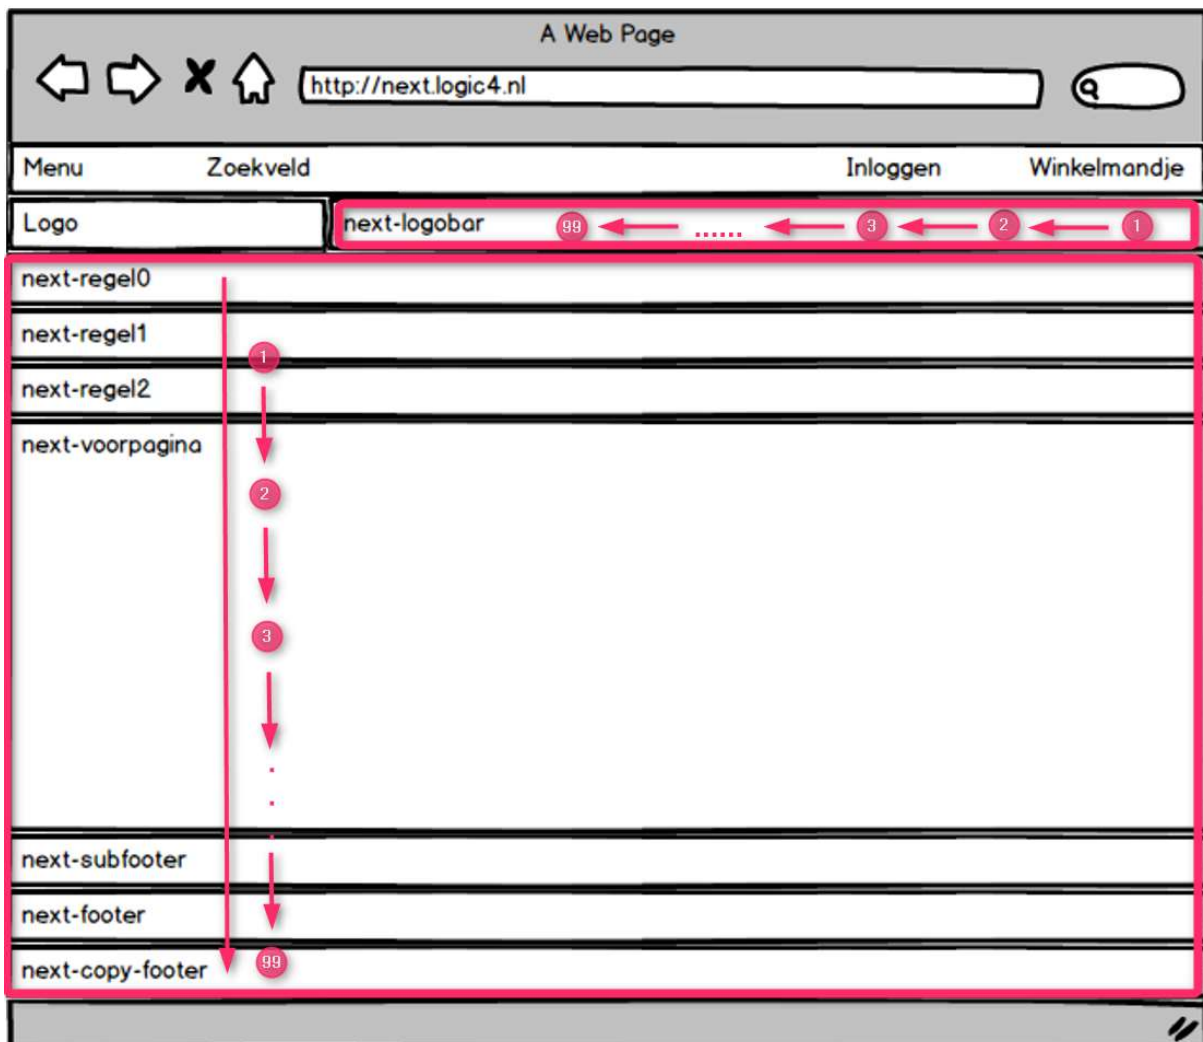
A Web Page

http://next.logic4.nl

Menu Zoekveld Inloggen Winkelmandje

Logo

next-logobar 99 ...... 3 2 1

next-regel0

next-regel1

1

next-regel2

next-voorpagina

2

3

next-subfooter

next-footer

next-copy-footer 99